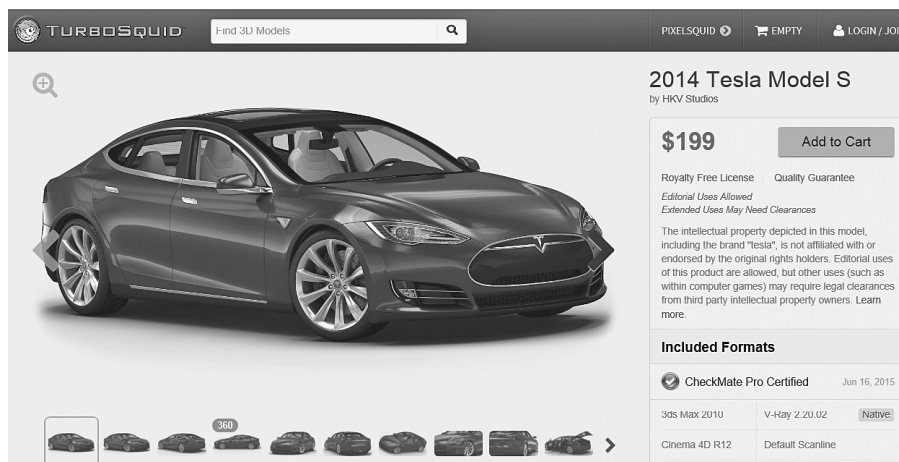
TURBOSQUID

Find 3D Models

PIXELSQUID

EMPTY

LOGIN / JOI

2014 Tesla Model S
by HKV Studios

$199

Add to Cart

Royalty Free License | Quality Guarantee

Editorial Uses Allowed
Extended Uses May Need Clearances

The intellectual property depicted in this model, including the brand "tesla", is not affiliated with or endorsed by the original rights holders. Editorial uses of this product are allowed, but other uses (such as within computer games) may require legal clearances from third party intellectual property owners. Learn more.

Included Formats

CheckMate Pro Certified Jun 16, 2015

| 3ds Max 2010 | V-Ray 2.20.02 | Native |
|---|---|---|
| Cinema 4D R12 | Default Scanline | |

360